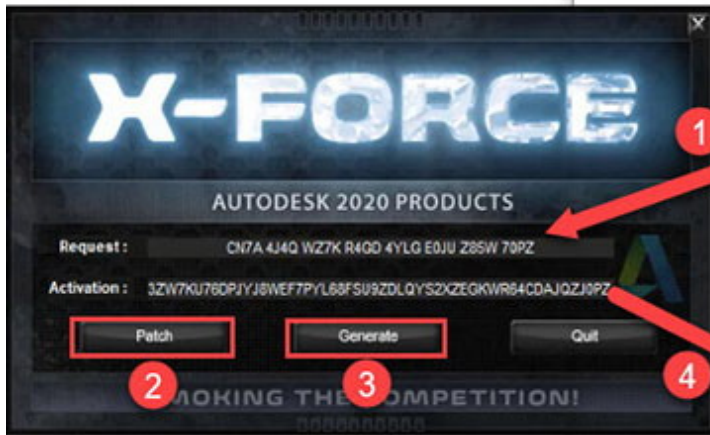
X-FORCE

AUTODESK 2020 PRODUCTS

Request : CN7A 4J4Q WZ7K R4QD 4YLG E0JU Z8SW 70PZ

Activation : 3ZW7KU76DPJYJ8WEF7PYL68FSU9ZDLQYS2XZEGKWR64CDAJQZJ0PZ

Patch

Generate

Quit

1

2

3

4

MOKING THE OMPETITION!